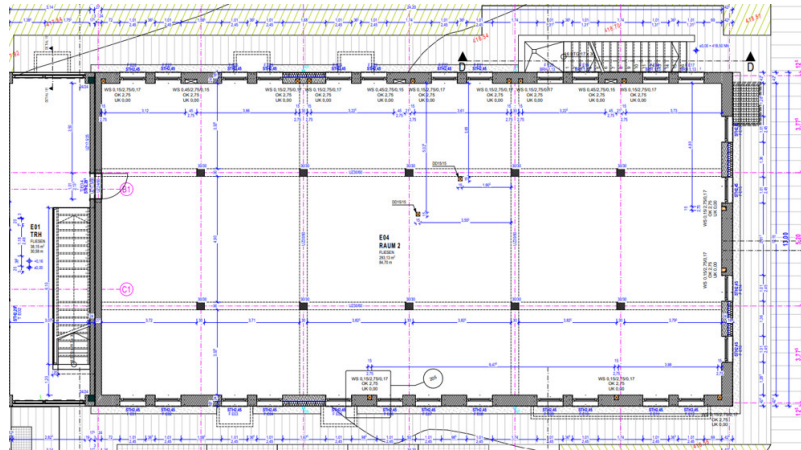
D

D

E01
TRH

E04
RAUM 2

C1

C1

WS 0,15/2,75/0,17
OK 2,75
UK 0,00

WS 0,45/2,75/0,15
OK 2,75
UK 0,00

WS 0,15/2,75/0,17
OK 2,75
UK 0,00

WS 0,45/2,75/0,15
OK 2,75
UK 0,00

WS 0,15/2,75/0,17
OK 2,75
UK 0,00

WS 0,15/2,75/0,17
OK 2,75
UK 0,00

WS 0,45/2,75/0,15
OK 2,75
UK 0,00

WS 0,15/2,75/0,17
OK 2,75
UK 0,00

WS 0,45/2,75/0,15
OK 2,75
UK 0,00

WS 0,15/2,75/0,17
OK 2,75
UK 0,00

WS 0,15/2,75/0,17
OK 2,75
UK 0,00

3,72

3,71

3,67

3,67

3,79

3,67

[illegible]